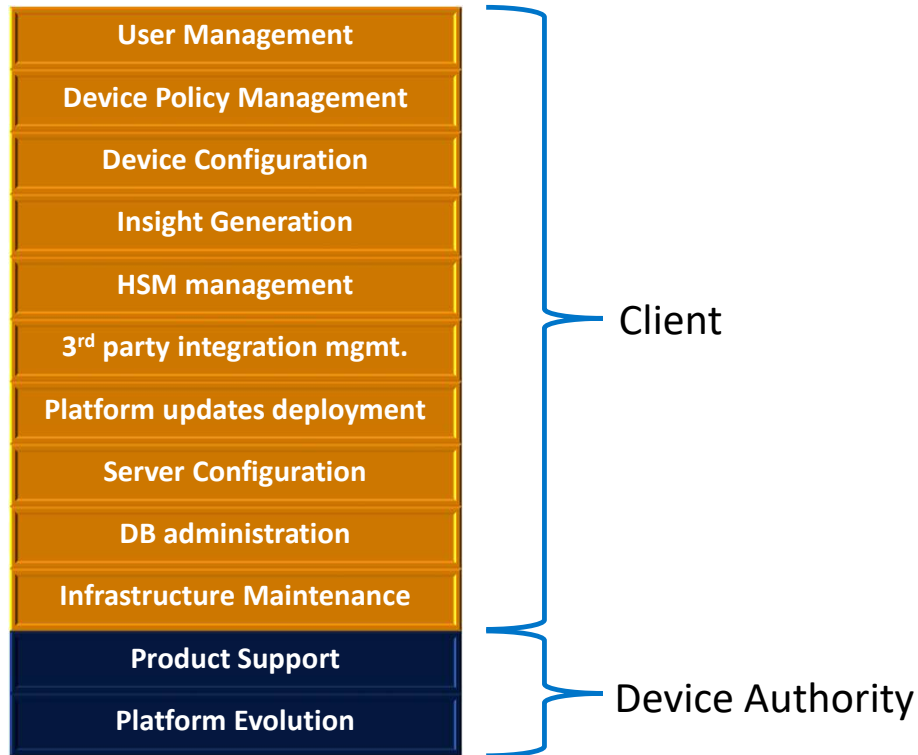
User Management
Device Policy Management
Device Configuration
Insight Generation
HSM management
3$^{rd}$ party integration mgmt.
Platform updates deployment
Server Configuration
DB administration
Infrastructure Maintenance
Product Support
Platform Evolution

Client

Device Authority